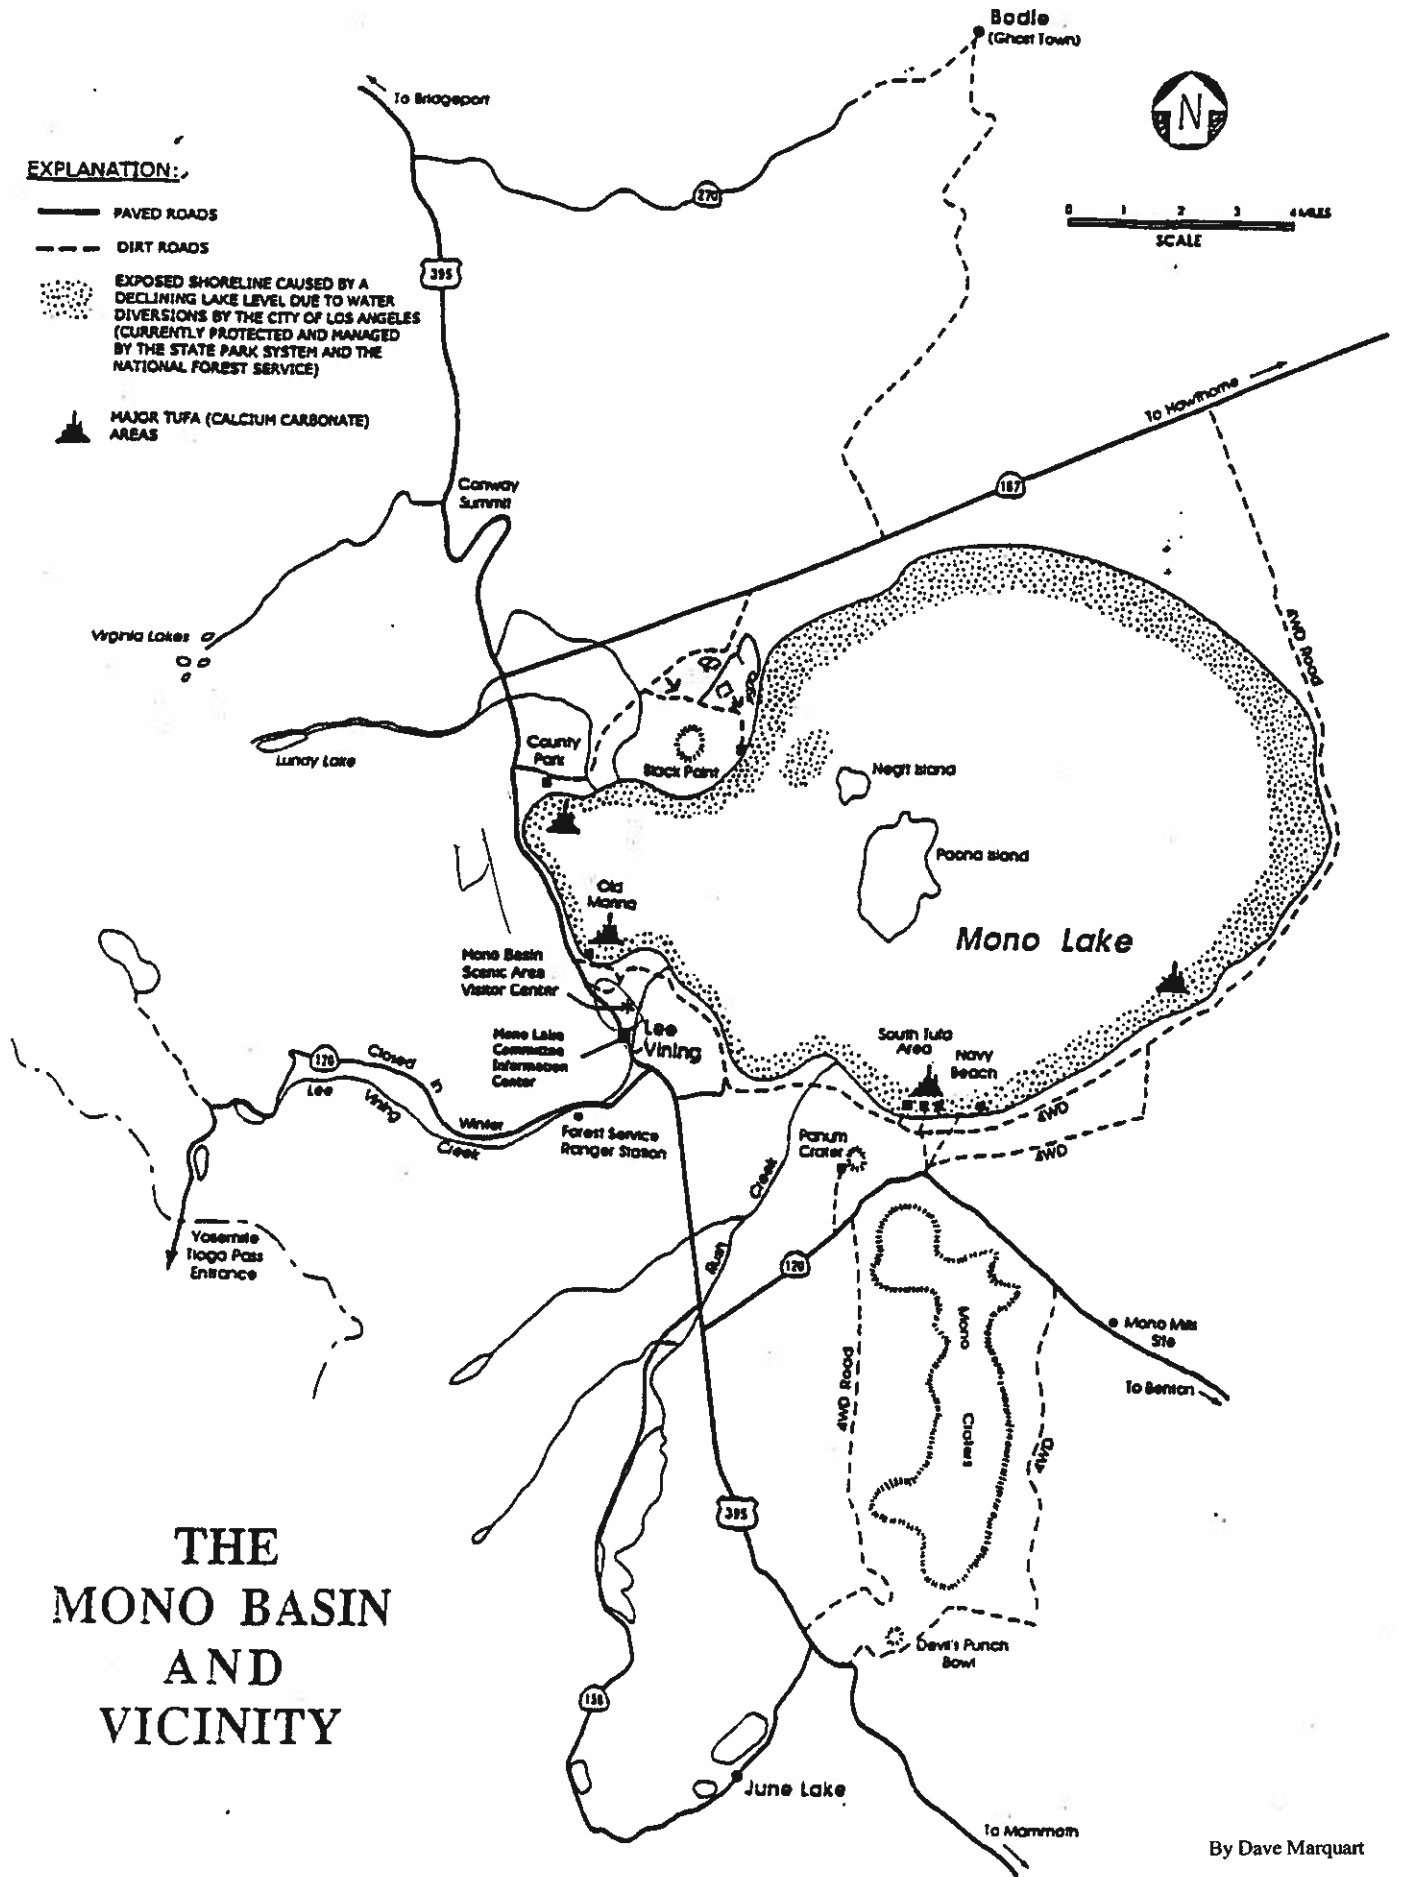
Bodie
(Ghost Town)

To Bridgeport

N

EXPLANATION:

PAVED ROADS

DIRT ROADS

EXPOSED SHORELINE CAUSED BY A DECLINING LAKE LEVEL DUE TO WATER DIVERSIONS BY THE CITY OF LOS ANGELES (CURRENTLY PROTECTED AND MANAGED BY THE STATE PARK SYSTEM AND THE NATIONAL FOREST SERVICE)

MAJOR TUFA (CALCIUM CARBONATE) AREAS

270

0 1 2 3 4 MILES
SCALE

395

To Hawthorne

167

Conway Summit

Virginia Lakes

4WD Road

Lundy Lake

County Park

Black Point

Negit Island

Paoha Island

Old Marina

Mono Lake

Mono Basin Scenic Area Visitor Center

Lee Vining

Mono Lake Committee Information Center

120

Closed in Winter

Lee Vining Creek

Forest Service Ranger Station

South Tufa Area

Navy Beach

4WD

4WD

Panum Crater

Yosemite Tioga Pass Entrance

Rush Creek

120

Mono Craters

4WD Road

4WD

Mono Mills Site

To Benton

THE MONO BASIN AND VICINITY

395

Devil's Punch Bowl

158

June Lake

To Mammoth

By Dave Marquart